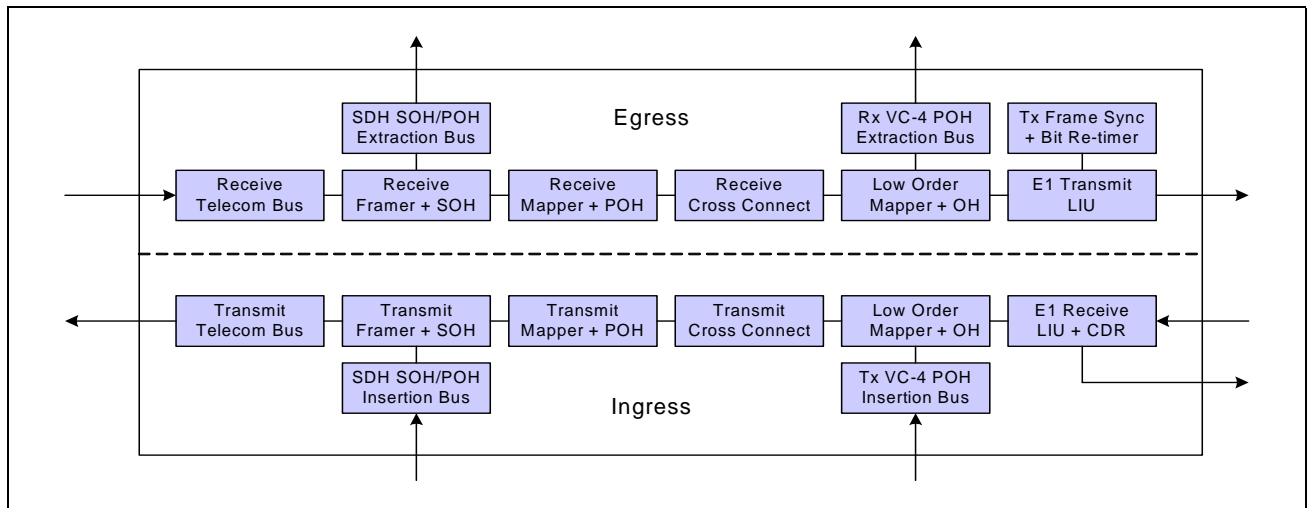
SDH SOH/POH Extraction Bus

Egress

Rx VC-4 POH Extraction Bus

Tx Frame Sync + Bit Re-timer

Receive Telecom Bus

Receive Framer + SOH

Receive Mapper + POH

Receive Cross Connect

Low Order Mapper + OH

E1 Transmit LIU

Transmit Telecom Bus

Transmit Framer + SOH

Transmit Mapper + POH

Transmit Cross Connect

Low Order Mapper + OH

E1 Receive LIU + CDR

SDH SOH/POH Insertion Bus

Ingress

Tx VC-4 POH Insertion Bus